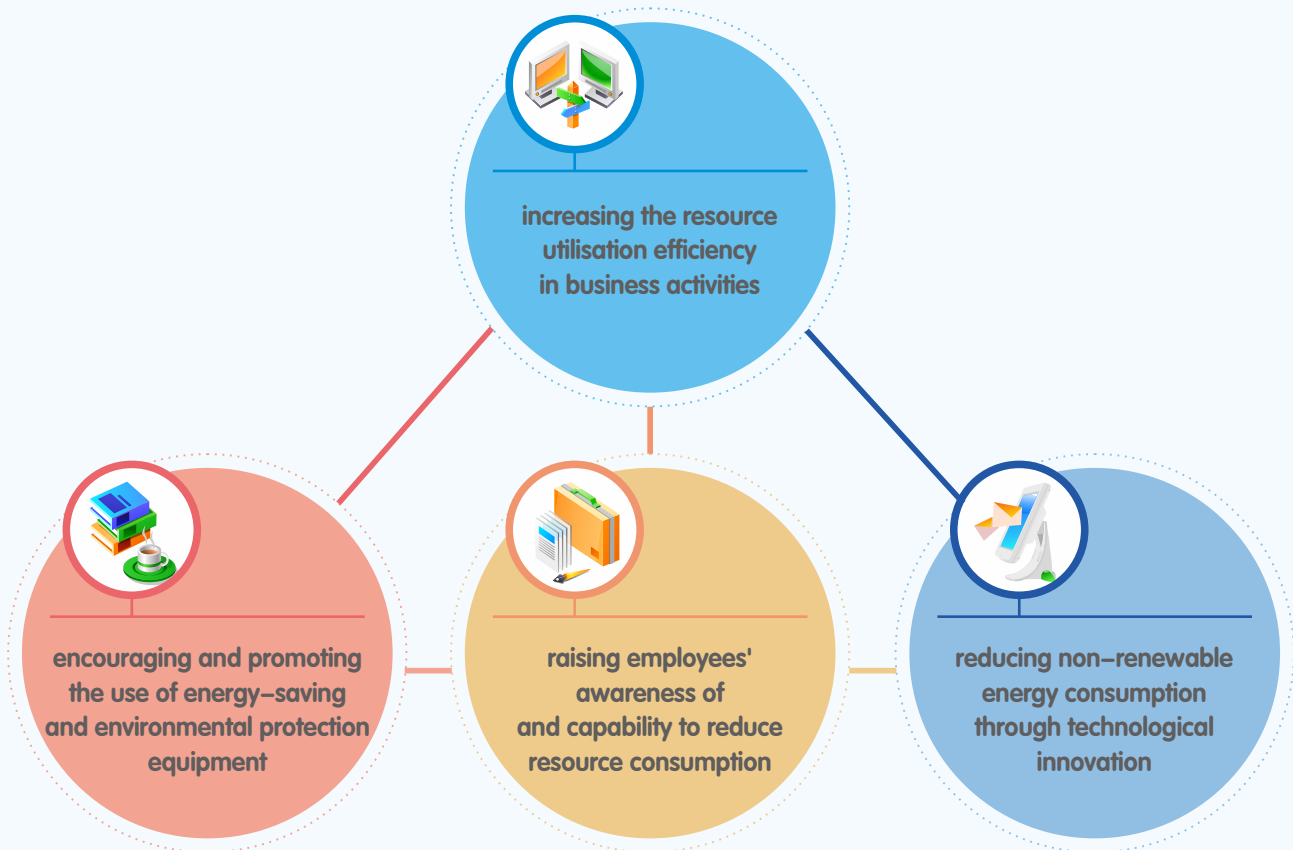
increasing the resource utilisation efficiency in business activities

encouraging and promoting the use of energy-saving and environmental protection equipment

raising employees' awareness of and capability to reduce resource consumption

reducing non-renewable energy consumption through technological innovation